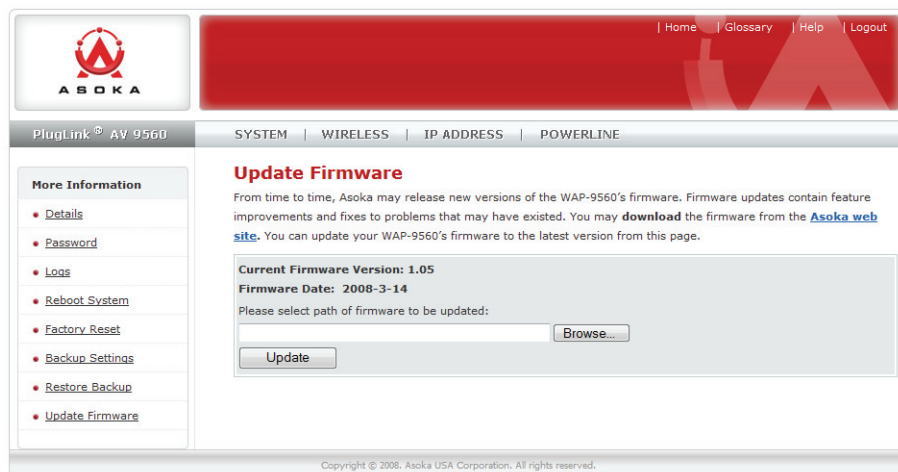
ASOKA

| Home | Glossary | Help | Logout

PlugLink® AV 9560

SYSTEM | WIRELESS | IP ADDRESS | POWERLINE

More Information

Details

Password

Logs

Reboot System

Factory Reset

Backup Settings

Restore Backup

Update Firmware

Update Firmware

From time to time, Asoka may release new versions of the WAP-9560's firmware. Firmware updates contain feature improvements and fixes to problems that may have existed. You may **download** the firmware from the Asoka web site. You can update your WAP-9560's firmware to the latest version from this page.

Current Firmware Version: 1.05

Firmware Date: 2008-3-14

Please select path of firmware to be updated:

Browse...

Update

Copyright © 2008. Asoka USA Corporation. All rights reserved.